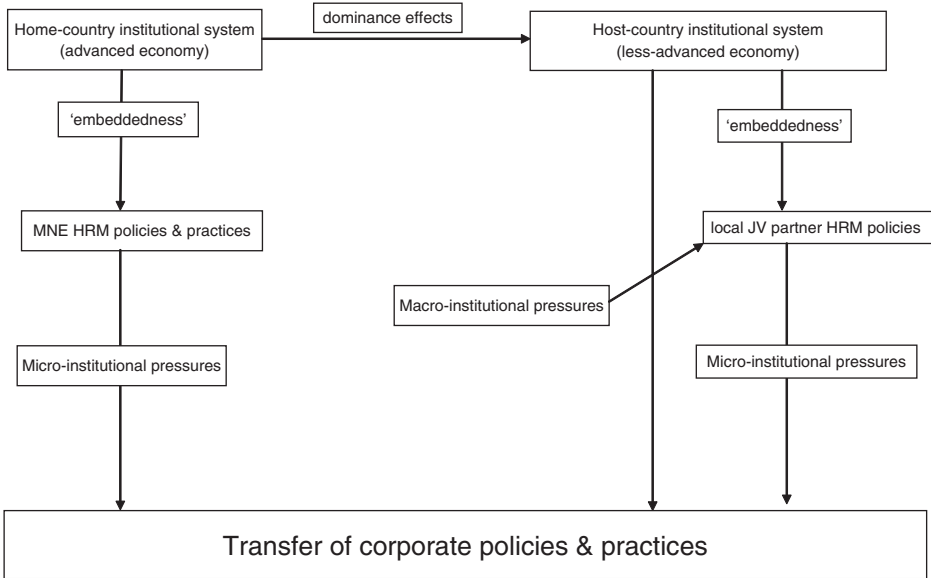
Home-country institutional system
(advanced economy)

dominance effects

Host-country institutional system
(less-advanced economy)

'embeddedness'

'embeddedness'

MNE HRM policies & practices

local JV partner HRM policies

Macro-institutional pressures

Micro-institutional pressures

Micro-institutional pressures

Transfer of corporate policies & practices